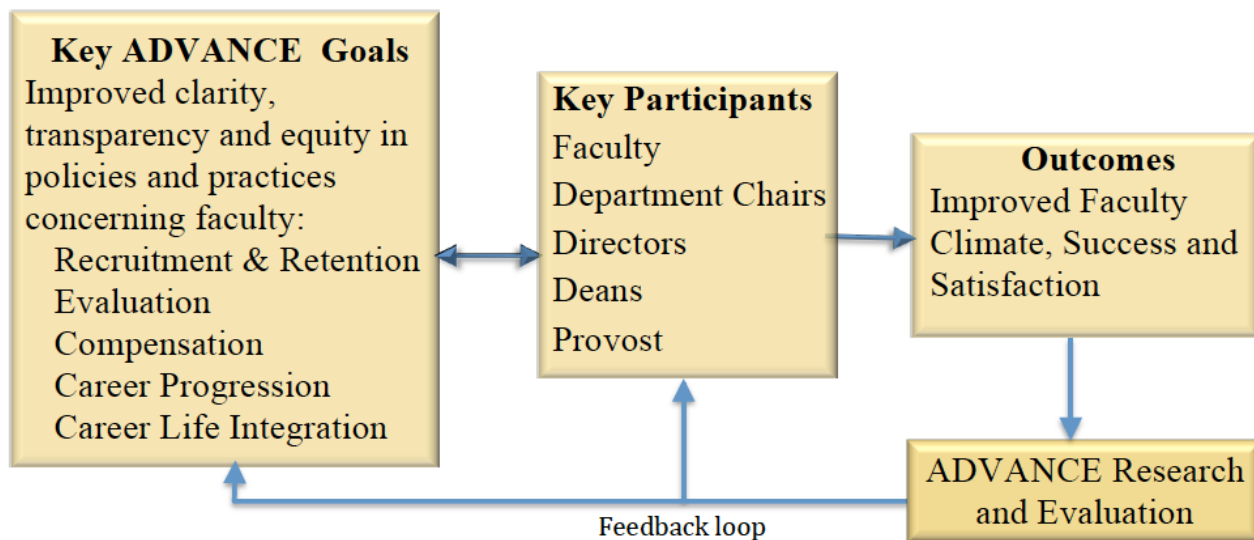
Key ADVANCE Goals
Improved clarity, transparency and equity in policies and practices concerning faculty:
Recruitment & Retention
Evaluation
Compensation
Career Progression
Career Life Integration

Key Participants
Faculty
Department Chairs
Directors
Deans
Provost

Outcomes
Improved Faculty Climate, Success and Satisfaction

ADVANCE Research and Evaluation

Feedback loop